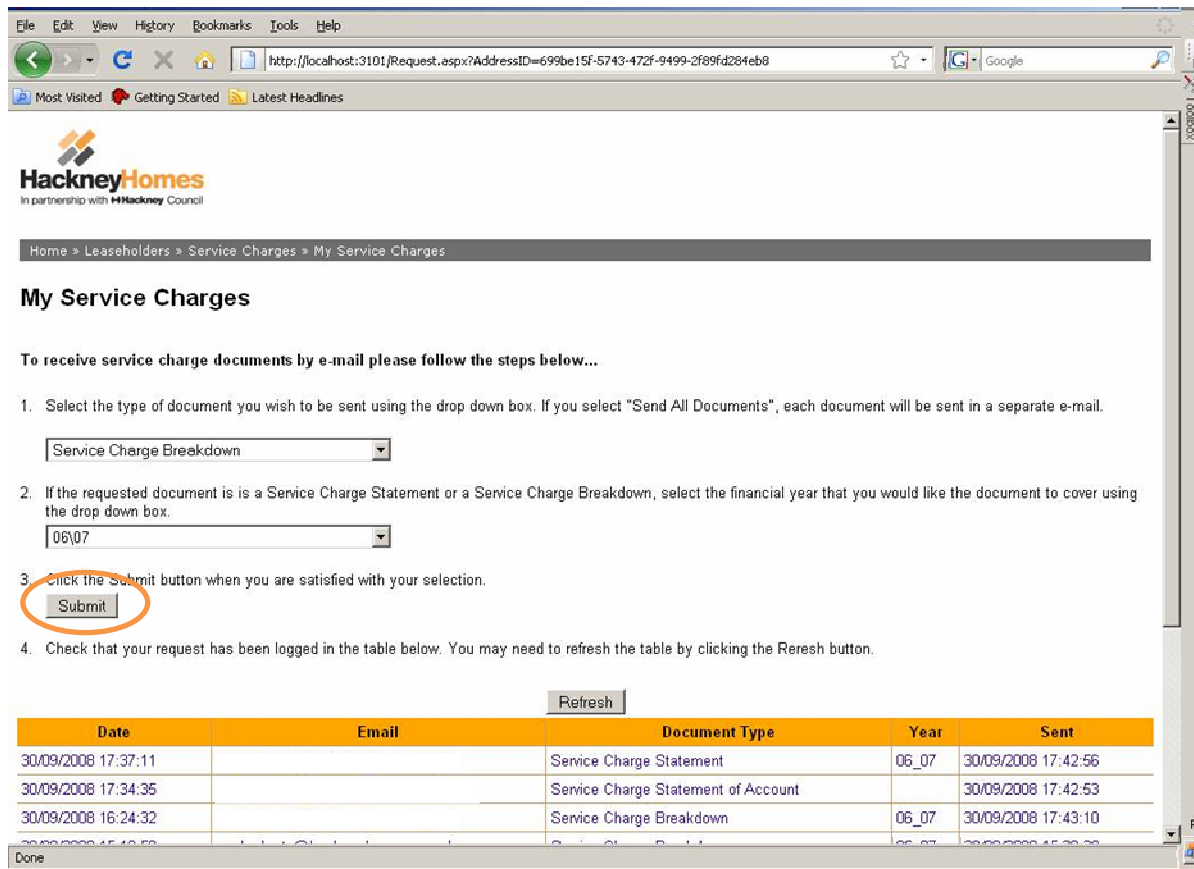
File Edit View History Bookmarks Tools Help

http://localhost:3101/Request.aspx?AddressID=699be15f-5743-472f-9499-2f89fd284eb8

Google

Most Visited Getting Started Latest Headlines

HackneyHomes
In partnership with Hackney Council

Home » Leaseholders » Service Charges » My Service Charges

My Service Charges

To receive service charge documents by e-mail please follow the steps below...

1. Select the type of document you wish to be sent using the drop down box. If you select "Send All Documents", each document will be sent in a separate e-mail.

Service Charge Breakdown

2. If the requested document is is a Service Charge Statement or a Service Charge Breakdown, select the financial year that you would like the document to cover using the drop down box.

06\07

3. Click the Submit button when you are satisfied with your selection.

Submit

4. Check that your request has been logged in the table below. You may need to refresh the table by clicking the Reresh button.

Refresh

| Date | Email | Document Type | Year | Sent |
|---|---|---|---|---|
| 30/09/2008 17:37:11 | | Service Charge Statement | 06_07 | 30/09/2008 17:42:56 |
| 30/09/2008 17:34:35 | | Service Charge Statement of Account | | 30/09/2008 17:42:53 |
| 30/09/2008 16:24:32 | | Service Charge Breakdown | 06_07 | 30/09/2008 17:43:10 |
| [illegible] | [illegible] | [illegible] | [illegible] | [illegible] |

Done